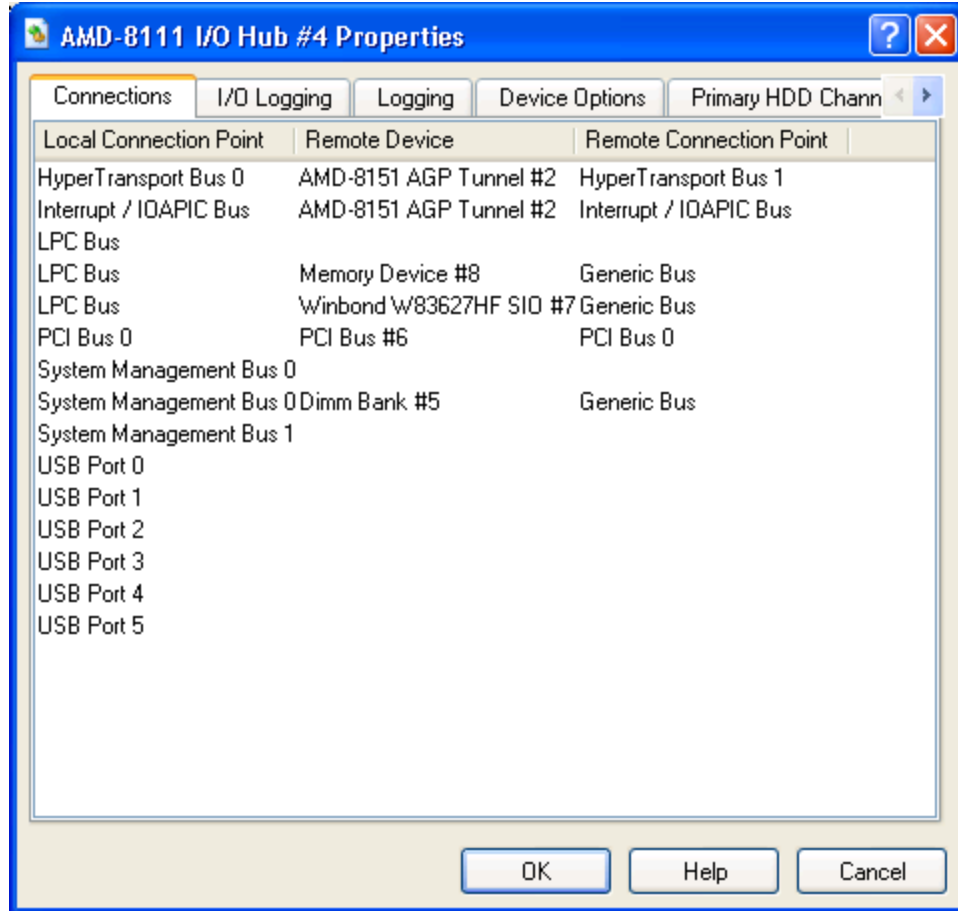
AMD-8111 I/O Hub #4 Properties

Connections | I/O Logging | Logging | Device Options | Primary HDD Chann

| Local Connection Point | Remote Device | Remote Connection Point |
|---|---|---|
| HyperTransport Bus 0 | AMD-8151 AGP Tunnel #2 | HyperTransport Bus 1 |
| Interrupt / IOAPIC Bus | AMD-8151 AGP Tunnel #2 | Interrupt / IOAPIC Bus |
| LPC Bus | | |
| LPC Bus | Memory Device #8 | Generic Bus |
| LPC Bus | Winbond W83627HF SIO #7 | Generic Bus |
| PCI Bus 0 | PCI Bus #6 | PCI Bus 0 |
| System Management Bus 0 | | |
| System Management Bus 0 | Dimm Bank #5 | Generic Bus |
| System Management Bus 1 | | |
| USB Port 0 | | |
| USB Port 1 | | |
| USB Port 2 | | |
| USB Port 3 | | |
| USB Port 4 | | |
| USB Port 5 | | |

OK | Help | Cancel